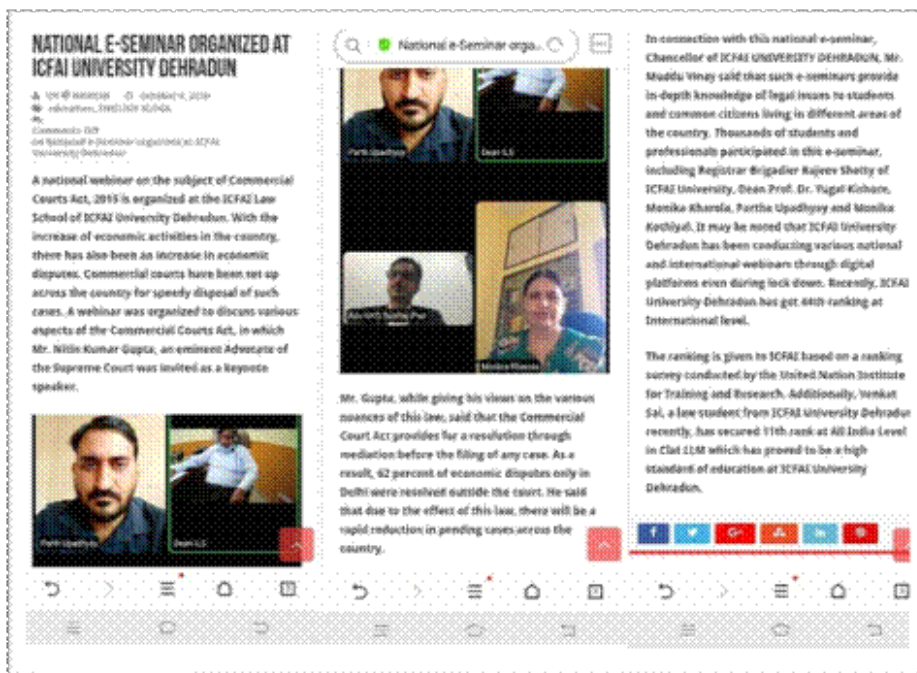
NATIONAL E-SEMINAR ORGANIZED AT ICFAI UNIVERSITY DEHRADUN

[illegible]

A national webinar on the subject of Commercial Courts Act, 2015 is organized at the ICFAI Law School of ICFAI University Dehradun. With the increase of economic activities in the country, there has also been an increase in economic disputes. Commercial courts have been set up across the country for speedy disposal of such cases. A webinar was organized to discuss various aspects of the Commercial Courts Act, in which Mr. Nitin Kumar Gupta, an eminent Advocate of the Supreme Court was invited as a Keynote speaker.

Parth Upadhyay

Dean ILS

National e-Seminar orga...

Parth Upadhyay

Dean ILS

Monika Kharola

Mr. Gupta, while giving his views on the various nuances of this law, said that the Commercial Court Act provides for a resolution through mediation before the filing of any case. As a result, 62 percent of economic disputes only in Delhi were resolved outside the court. He said that due to the effect of this law, there will be a rapid reduction in pending cases across the country.

In connection with this national e-seminar, Chancellor of ICFAI UNIVERSITY DEHRADUN, Mr. Muddu Vinay said that such e-seminars provide in-depth knowledge of legal issues to students and common citizens living in different areas of the country. Thousands of students and professionals participated in this e-seminar, including Registrar Brigadier Rajeev Shetty of ICFAI University, Dean Prof. Dr. Yugal Kishore, Monika Kharola, Partha Upadhyay and Monika Kothiyal. It may be noted that ICFAI University Dehradun has been conducting various national and international webinars through digital platforms even during lock down. Recently, ICFAI University Dehradun has got 44th ranking at International level.

The ranking is given to ICFAI based on a ranking survey conducted by the United Nation Institute for Training and Research. Additionally, Venkat Sai, a law student from ICFAI University Dehradun recently, has secured 11th rank at All India Level in Clat LLM which has proved to be a high standard of education at ICFAI University Dehradun.

f G+ in